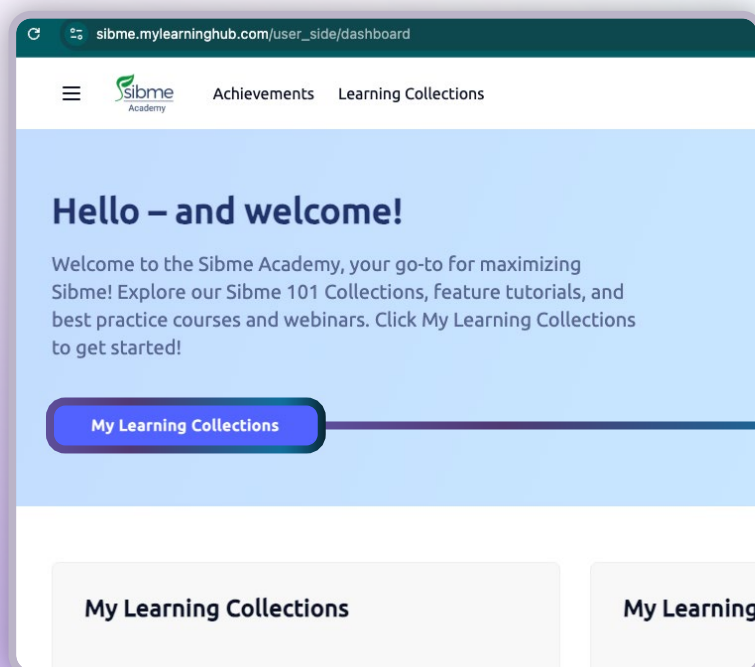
sibme.mylearninghub.com/user_side/dashboard

sibme Academy

Achievements Learning Collections

Hello – and welcome!

Welcome to the Sibme Academy, your go-to for maximizing Sibme! Explore our Sibme 101 Collections, feature tutorials, and best practice courses and webinars. Click My Learning Collections to get started!

My Learning Collections

My Learning Collections

My Learning